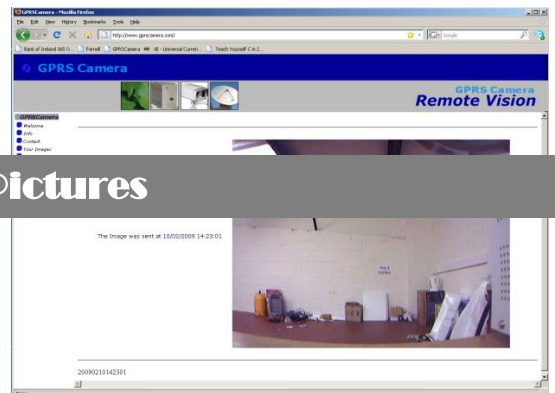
GPRSCamera - Mozilla Firefox

File Edit View History Bookmarks Tools Help

http://www.gprscamera.com/

Google

Bank of Ireland 365 O... Farnell GPRSCamera IE - Universal Conve... Teach Yourself C in 2...

GPRS Camera

GPRS Camera
Remote Vision

GPRSCamera
Welcome
Info
Contact
Your Images

Pictures

The Image was sent at 10/02/2009 14:23:01

20090210142301